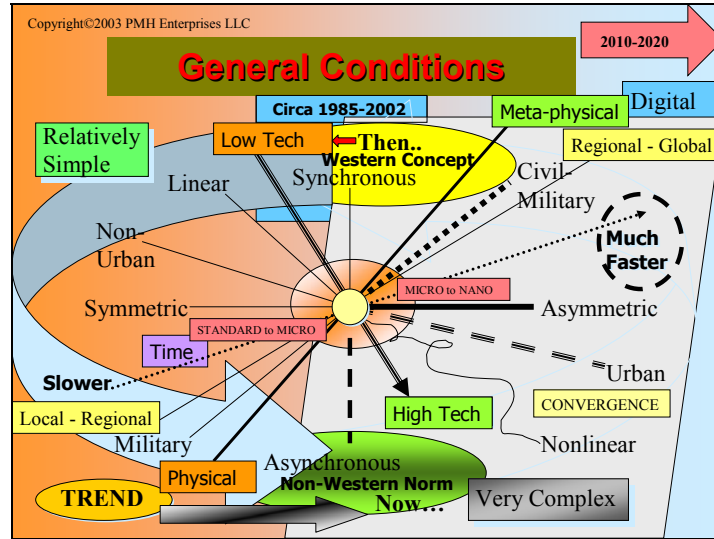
Copyright©2003 PMH Enterprises LLC

2010-2020

General Conditions

Circa 1985-2002

Digital

Meta-physical

Relatively Simple

Low Tech

Then..

Western Concept

Regional - Global

Linear

Synchronous

Civil-Military

Non-Urban

Much Faster

MICRO to NANO

Symmetric

Asymmetric

STANDARD to MICRO

Time..

Slower

Urban

Local - Regional

High Tech

CONVERGENCE

Military

Nonlinear

Physical

Asynchronous

Non-Western Norm

TREND

Now…

Very Complex